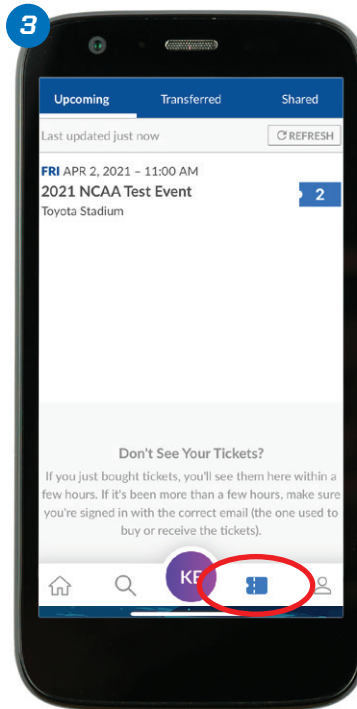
3

Upcoming Transferred Shared

Last updated just now

REFRESH

FRI APR 2, 2021 – 11:00 AM
2021 NCAA Test Event
Toyota Stadium

2

Don't See Your Tickets?

If you just bought tickets, you'll see them here within a few hours. If it's been more than a few hours, make sure you're signed in with the correct email (the one used to buy or receive the tickets).

KE